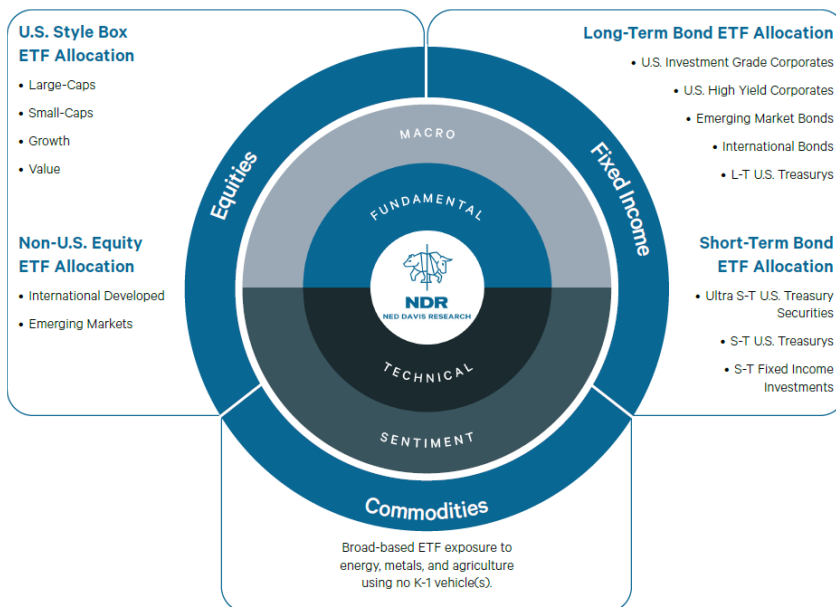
U.S. Style Box ETF Allocation

• Large-Caps
• Small-Caps
• Growth
• Value

Non-U.S. Equity ETF Allocation

• International Developed
• Emerging Markets

Long-Term Bond ETF Allocation

• U.S. Investment Grade Corporates
• U.S. High Yield Corporates
• Emerging Market Bonds
• International Bonds
• L-T U.S. Treasurys

Short-Term Bond ETF Allocation

• Ultra S-T U.S. Treasury Securities
• S-T U.S. Treasurys
• S-T Fixed Income Investments

Equities

Fixed Income

MACRO

FUNDAMENTAL

NDR
NED DAVIS RESEARCH

TECHNICAL

SENTIMENT

Commodities

Broad-based ETF exposure to energy, metals, and agriculture using no K-1 vehicle(s).